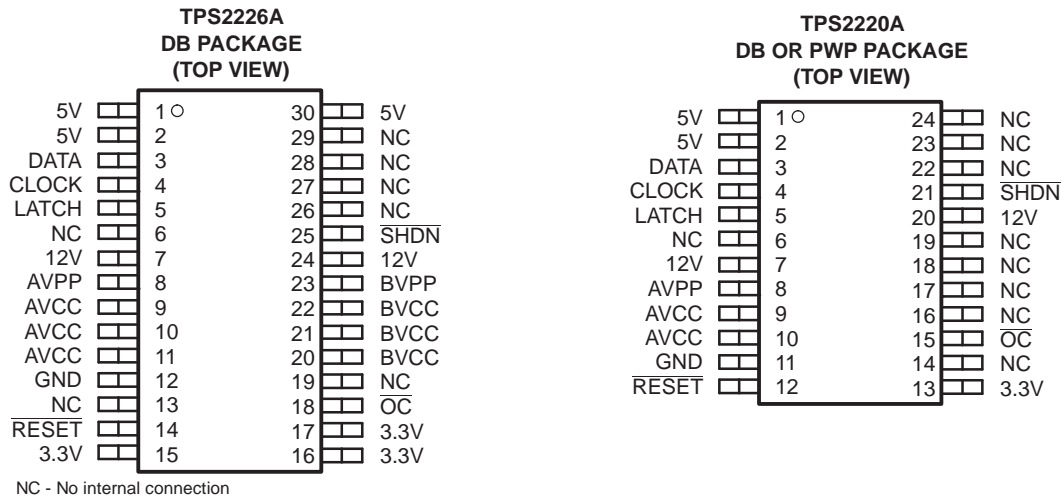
TPS2226A
DB PACKAGE
(TOP VIEW)

5V 1 30 5V
5V 2 29 NC
DATA 3 28 NC
CLOCK 4 27 NC
LATCH 5 26 NC
NC 6 25 $\overline{SHDN}$
12V 7 24 12V
AVPP 8 23 BVPP
AVCC 9 22 BVCC
AVCC 10 21 BVCC
AVCC 11 20 BVCC
GND 12 19 NC
NC 13 18 $\overline{OC}$
$\overline{RESET}$ 14 17 3.3V
3.3V 15 16 3.3V

NC - No internal connection

TPS2220A
DB OR PWP PACKAGE
(TOP VIEW)

5V 1 24 NC
5V 2 23 NC
DATA 3 22 NC
CLOCK 4 21 $\overline{SHDN}$
LATCH 5 20 12V
NC 6 19 NC
12V 7 18 NC
AVPP 8 17 NC
AVCC 9 16 NC
AVCC 10 15 $\overline{OC}$
GND 11 14 NC
$\overline{RESET}$ 12 13 3.3V